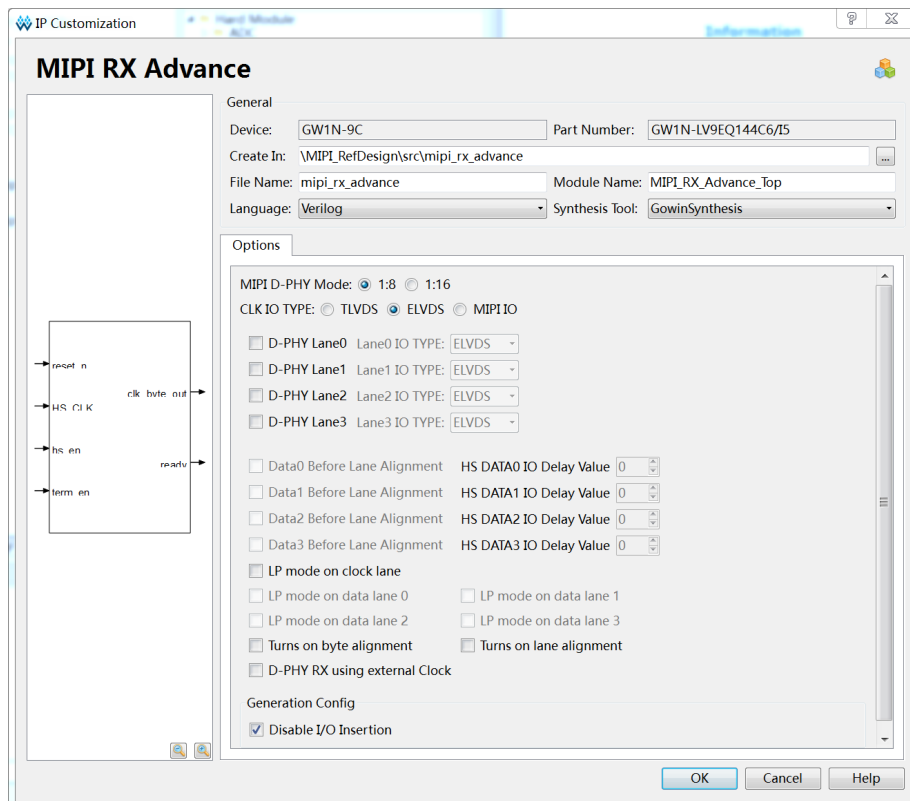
IP Customization

Hard Module
ACK
Information

MIPI RX Advance

reset_n
HS_CLK
hs_en
term_en
clk_byte_out
ready

General
Device: GW1N-9C
Part Number: GW1N-LV9EQ144C6/I5
Create In: \MIPI_RefDesign\src\mipi_rx_advance
File Name: mipi_rx_advance
Module Name: MIPI_RX_Advance_Top
Language: Verilog
Synthesis Tool: GowinSynthesis

Options
MIPI D-PHY Mode: 1:8 1:16
CLK IO TYPE: TLVDS ELVDS MIPI IO
D-PHY Lane0 Lane0 IO TYPE: ELVDS
D-PHY Lane1 Lane1 IO TYPE: ELVDS
D-PHY Lane2 Lane2 IO TYPE: ELVDS
D-PHY Lane3 Lane3 IO TYPE: ELVDS
Data0 Before Lane Alignment HS DATA0 IO Delay Value 0
Data1 Before Lane Alignment HS DATA1 IO Delay Value 0
Data2 Before Lane Alignment HS DATA2 IO Delay Value 0
Data3 Before Lane Alignment HS DATA3 IO Delay Value 0
LP mode on clock lane
LP mode on data lane 0
LP mode on data lane 1
LP mode on data lane 2
LP mode on data lane 3
Turns on byte alignment
Turns on lane alignment
D-PHY RX using external Clock
Generation Config
Disable I/O Insertion

OK Cancel Help